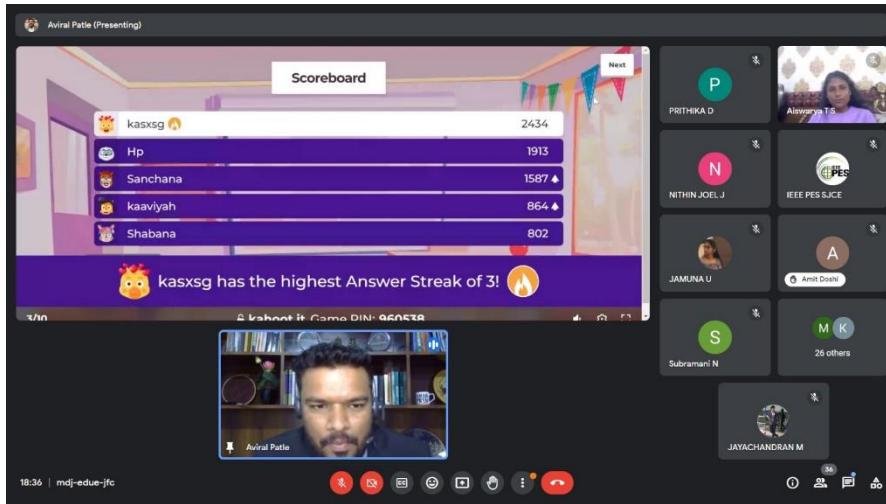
Aviral Patle (Presenting)

Scoreboard

Next

| | |
|---|---|
| kasxsg | 2434 |
| Hp | 1913 |
| Sanchana | 1587 |
| kaaviyah | 864 |
| Shabana | 802 |

kasxsg has the highest Answer Streak of 3!

3/10

kahoot.it Game PIN: 960538

P
PRITHIKA D

Aiswarya T S

N
NITHIN JOEL J

IEEE PES
IEEE PES SJCE

JAMUNA U

A
Amit Doshi

S
Subramani N

M K
26 others

JAYACHANDRAN M

Aviral Patle

18:36 | mdj-edue-jfc

36